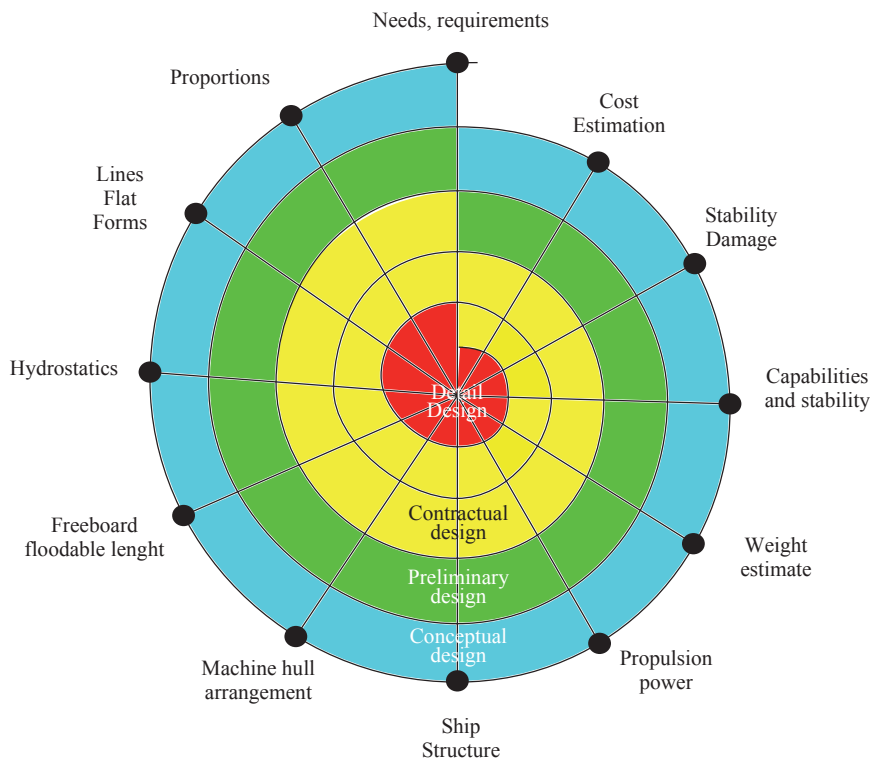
Needs, requirements

Cost Estimation

Stability Damage

Capabilities and stability

Weight estimate

Propulsion power

Ship Structure

Machine hull arrangement

Freeboard floodable lenght

Hydrostatics

Lines Flat Forms

Proportions

Detail Design

Contractual design

Preliminary design

Conceptual design